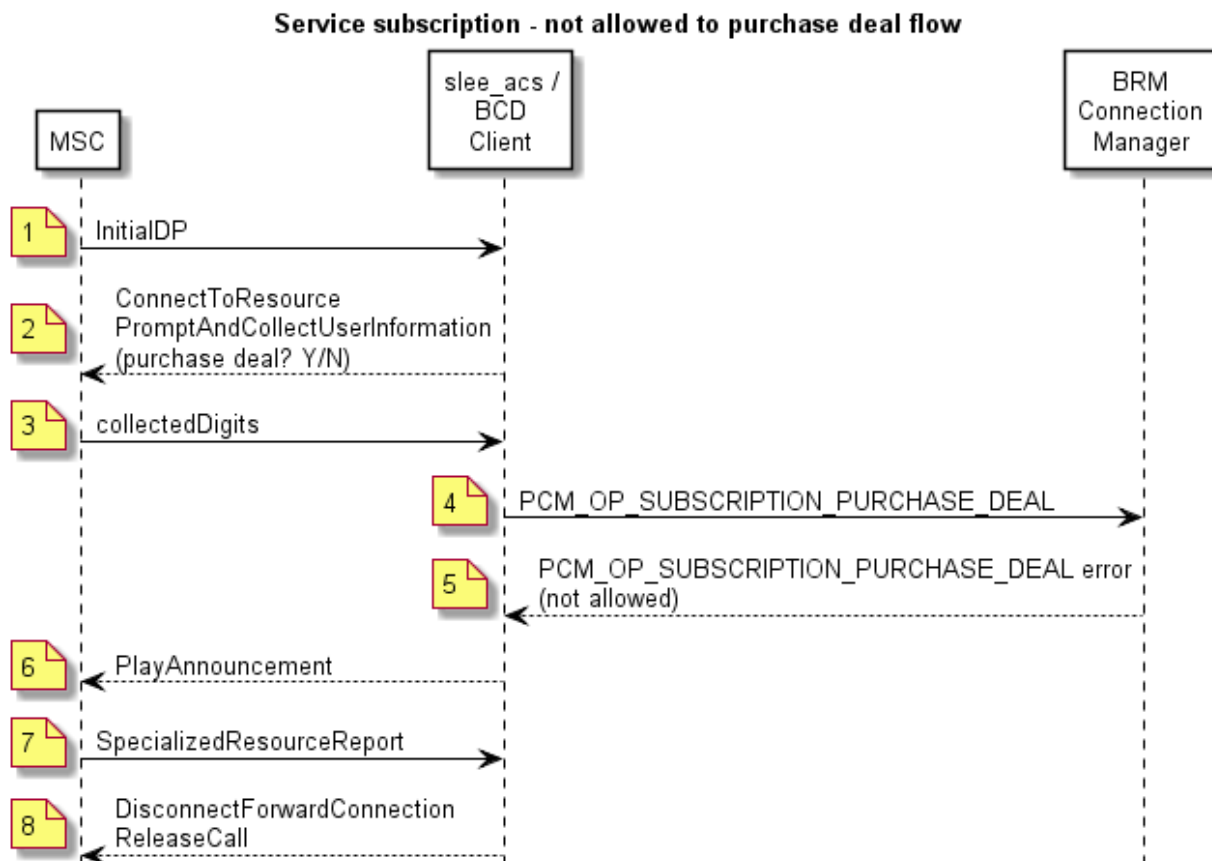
Service subscription - not allowed to purchase deal flow

MSC

slee_acs / BCD Client

BRM Connection Manager

1
InitialDP

2
ConnectToResource
PromptAndCollectUserInformation
(purchase deal? Y/N)

3
collectedDigits

4
PCM_OP_SUBSCRIPTION_PURCHASE_DEAL

5
PCM_OP_SUBSCRIPTION_PURCHASE_DEAL error
(not allowed)

6
PlayAnnouncement

7
SpecializedResourceReport

8
DisconnectForwardConnection
ReleaseCall